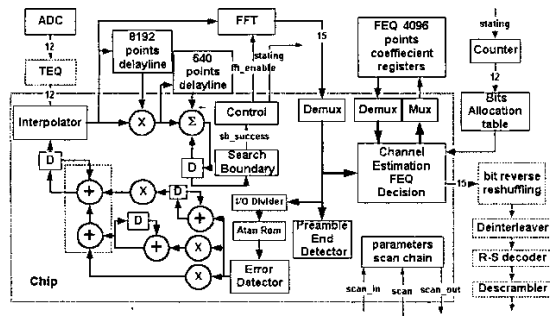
ADC
12
TEQ
12
8192 points delayline
640 points delayline
FFT
15
stating
fft_enable
FEQ 4096 points coefficient registers
stating
Counter
12
Bits Allocation table
Interpolator
X
Σ
Control
sb_success
Demux
Demux
Mux
D
D
Search Boundary
Channel Estimation FEQ Decision
15
bit reverse reshuffling
+
X
D
+
D
+
I/O Divider
Atan Rom
+
X
+
X
Error Detector
Preamble End Detector
parameters scan chain
Deinterleaver
R-S decoder
Descrambler
Chip
scan_in
scan
scan_out